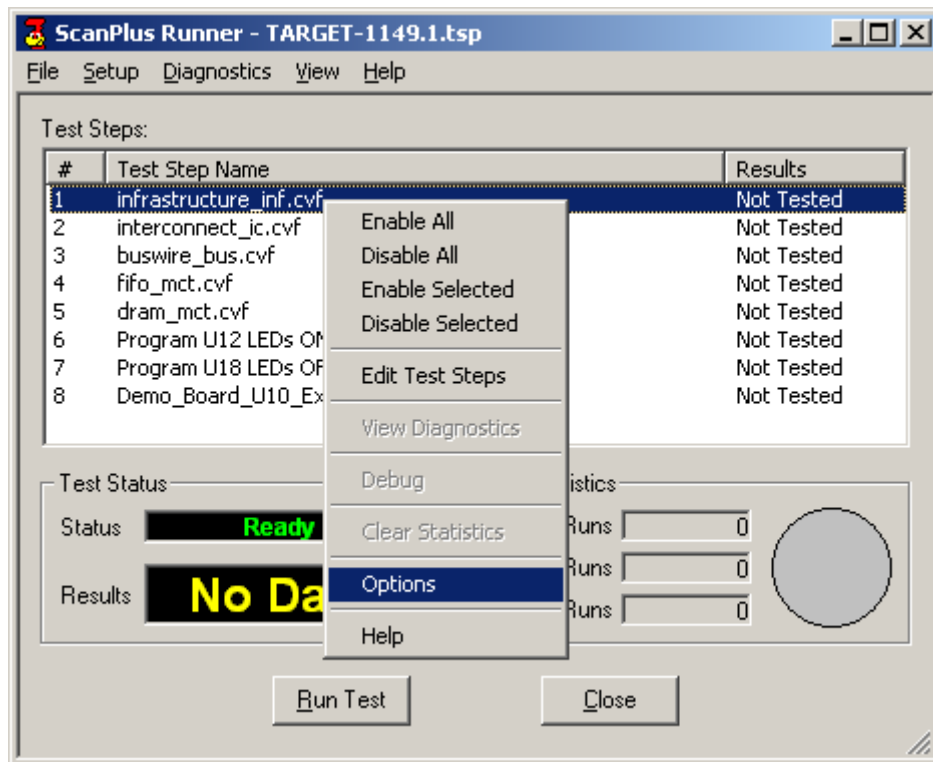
ScanPlus Runner - TARGET-1149.1.tsp

File Setup Diagnostics View Help

Test Steps:

| # | Test Step Name | Results |
|---|---|---|
| 1 | infrastructure_inf.cvf | Not Tested |
| 2 | interconnect_ic.cvf | Not Tested |
| 3 | buswire_bus.cvf | Not Tested |
| 4 | fifo_mct.cvf | Not Tested |
| 5 | dram_mct.cvf | Not Tested |
| 6 | Program U12 LEDs ON | Not Tested |
| 7 | Program U18 LEDs OF | Not Tested |
| 8 | Demo_Board_U10_Ex | Not Tested |

Enable All
Disable All
Enable Selected
Disable Selected
Edit Test Steps
View Diagnostics
Debug
Clear Statistics
Options
Help

Test Status
Status Ready
Results No Da

istics
Runs 0
Runs 0
Runs 0

Run Test
Close